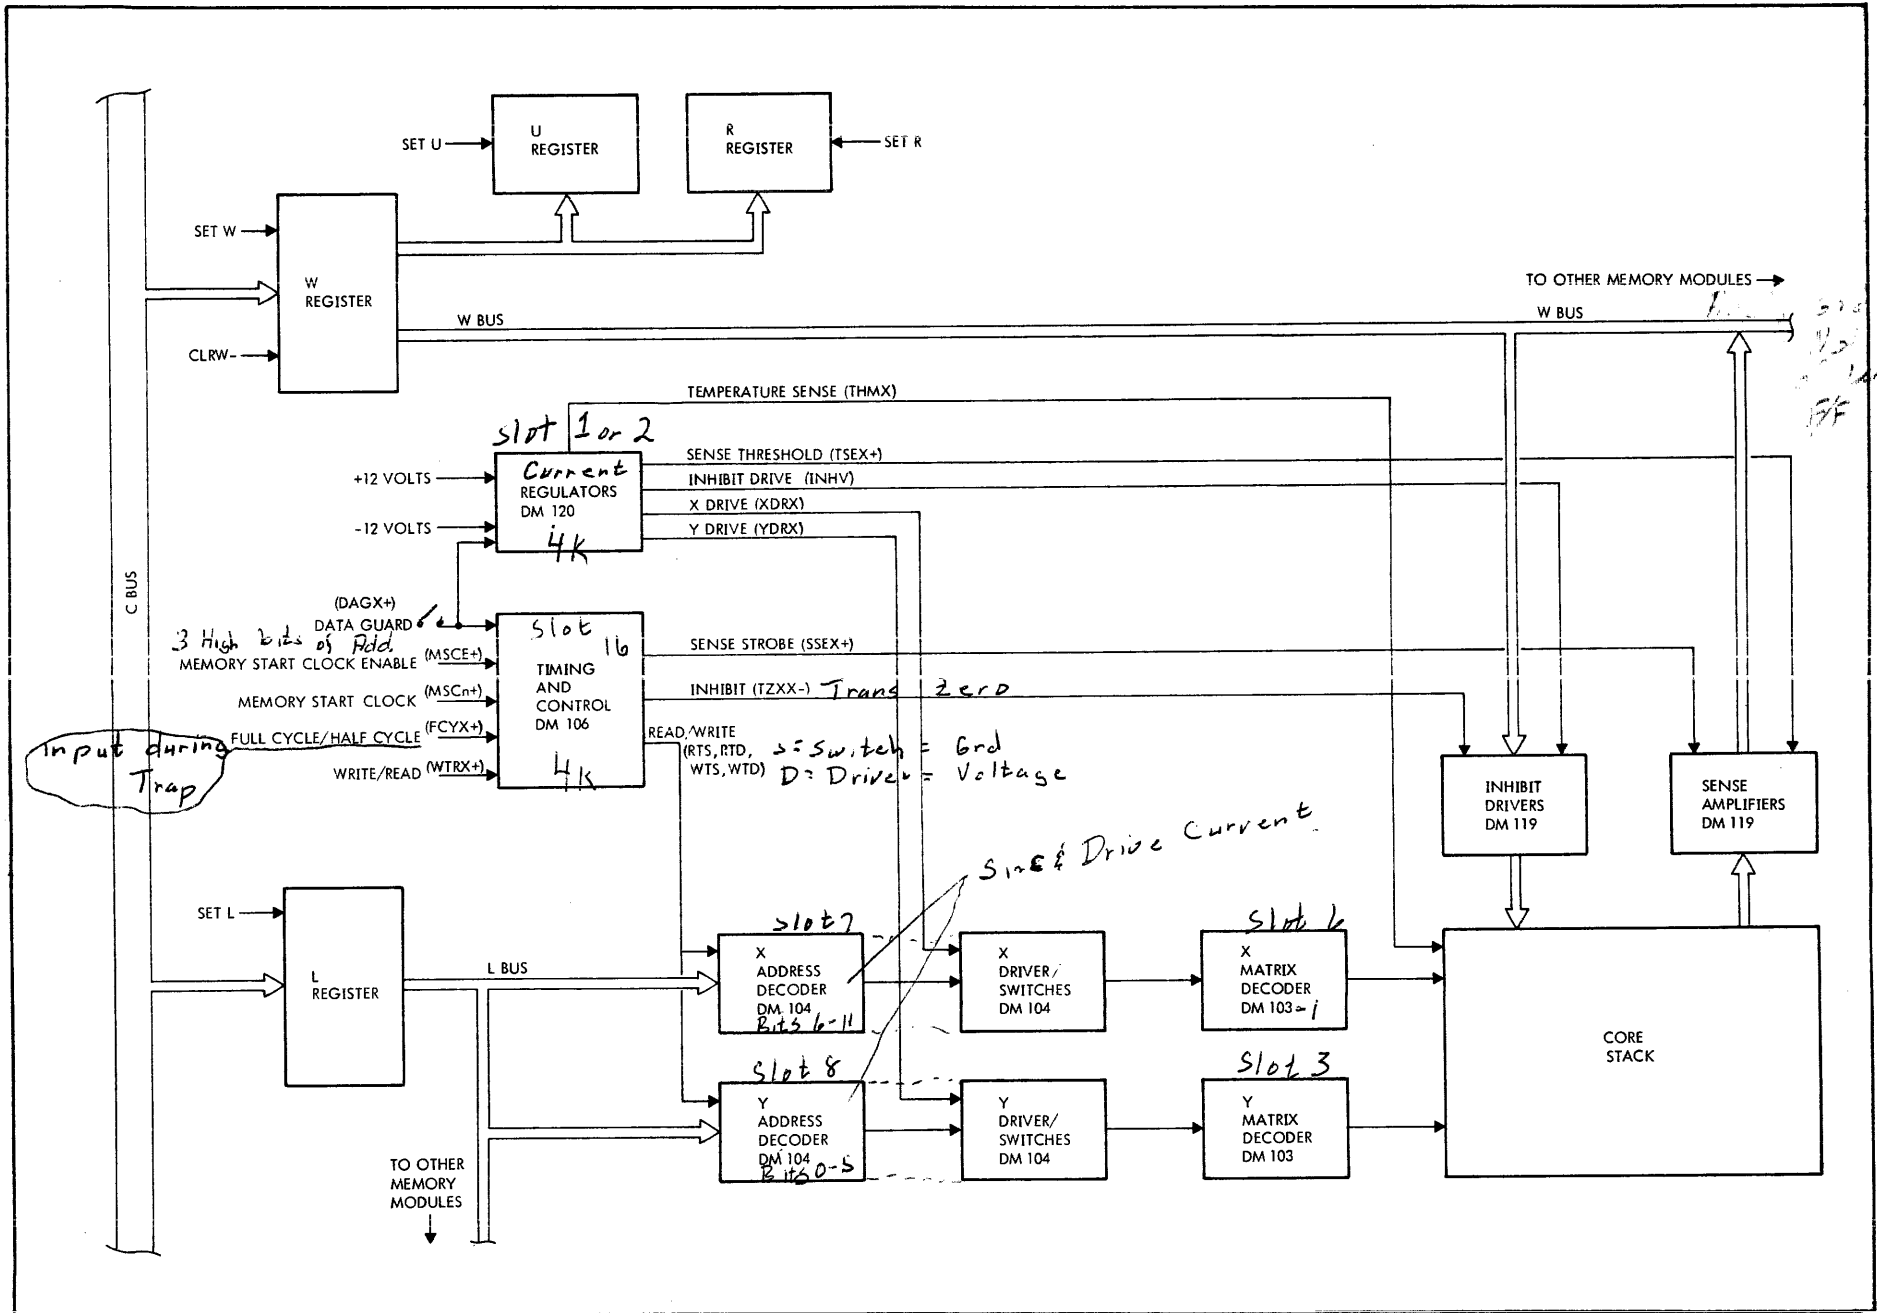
SET U
U REGISTER
R REGISTER
SET R
SET W
W REGISTER
CLRW-
W BUS
TO OTHER MEMORY MODULES
W BUS
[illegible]
FF
TEMPERATURE SENSE (THMX)
slot 1 or 2
SENSE THRESHOLD (TSEX+)
+12 VOLTS
Current REGULATORS DM 120
4K
INHIBIT DRIVE (INHV)
X DRIVE (XDRX)
-12 VOLTS
Y DRIVE (YDRX)
C BUS
(DAGX+)
DATA GUARD
3 High bits of Add.
Slot 16
TIMING AND CONTROL DM 106
4K
SENSE STROBE (SSEX+)
MEMORY START CLOCK ENABLE (MSCE+)
MEMORY START CLOCK (MSCn+)
INHIBIT (TZXX-) Trans Zero
FULL CYCLE/HALF CYCLE (FCYX+)
Input during Trap
WRITE/READ (WTRX+)
READ/WRITE (RTS, RTD, WTS, WTD)
S = Switch = Grd
D = Driver = Voltage
INHIBIT DRIVERS DM 119
SENSE AMPLIFIERS DM 119
Sin & Drive Current
SET L
L REGISTER
L BUS
slot 7
X ADDRESS DECODER DM 104
Bits 6-11
X DRIVER/ SWITCHES DM 104
Slot 6
X MATRIX DECODER DM 103-1
CORE STACK
Slot 8
Y ADDRESS DECODER DM 104
Bits 0-5
Y DRIVER/ SWITCHES DM 104
Slot 3
Y MATRIX DECODER DM 103
TO OTHER MEMORY MODULES